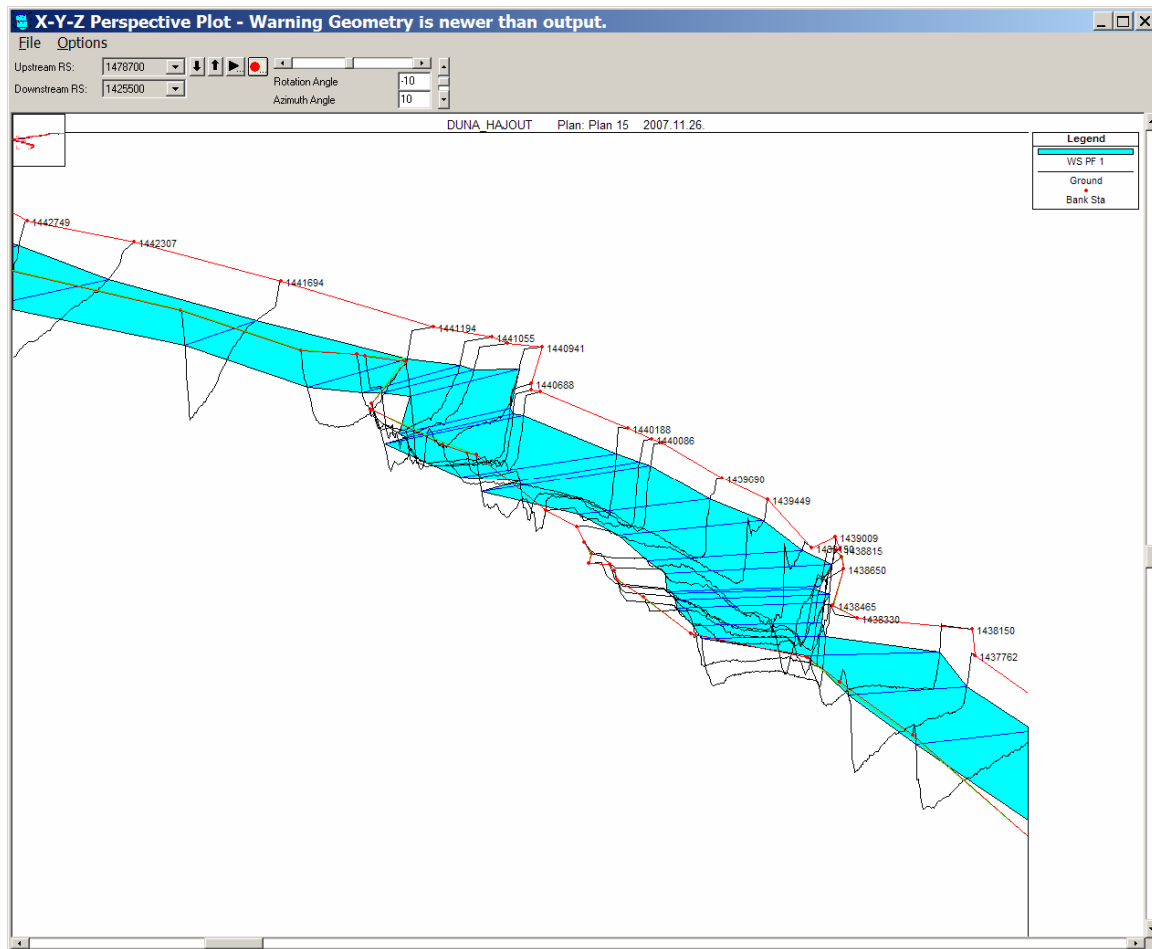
X-Y-Z Perspective Plot - Warning Geometry is newer than output.

File Options

Upstream RS: 1478700
Downstream RS: 1425500

Rotation Angle -10
Azimuth Angle 10

DUNA_HAJOUT Plan: Plan 15 2007.11.26.

Legend
WS PF 1
Ground
Bank Sta

1442749
1442307
1441694
1441194
1441055
1440941
1440688
1440188
1440086
1439090
1439449
1439009
1438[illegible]
1438815
1438650
1438465
1438330
1438150
1437762